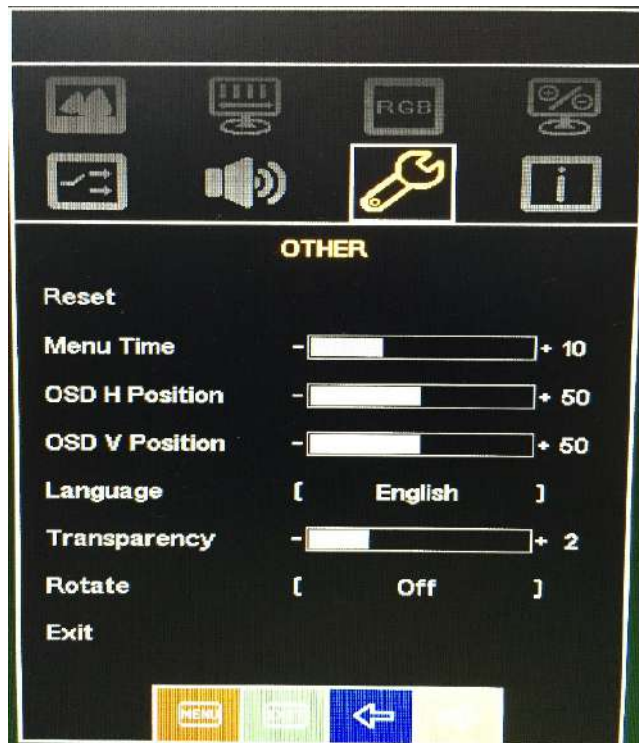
RGB

OTHER

| | | |
|---|---|---|
| Reset | | |
| Menu Time | - | + 10 |
| OSD H Position | - | + 50 |
| OSD V Position | - | + 50 |
| Language | [ English ] | |
| Transparency | - | + 2 |
| Rotate | [ Off ] | |
| Exit | | |

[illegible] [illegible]